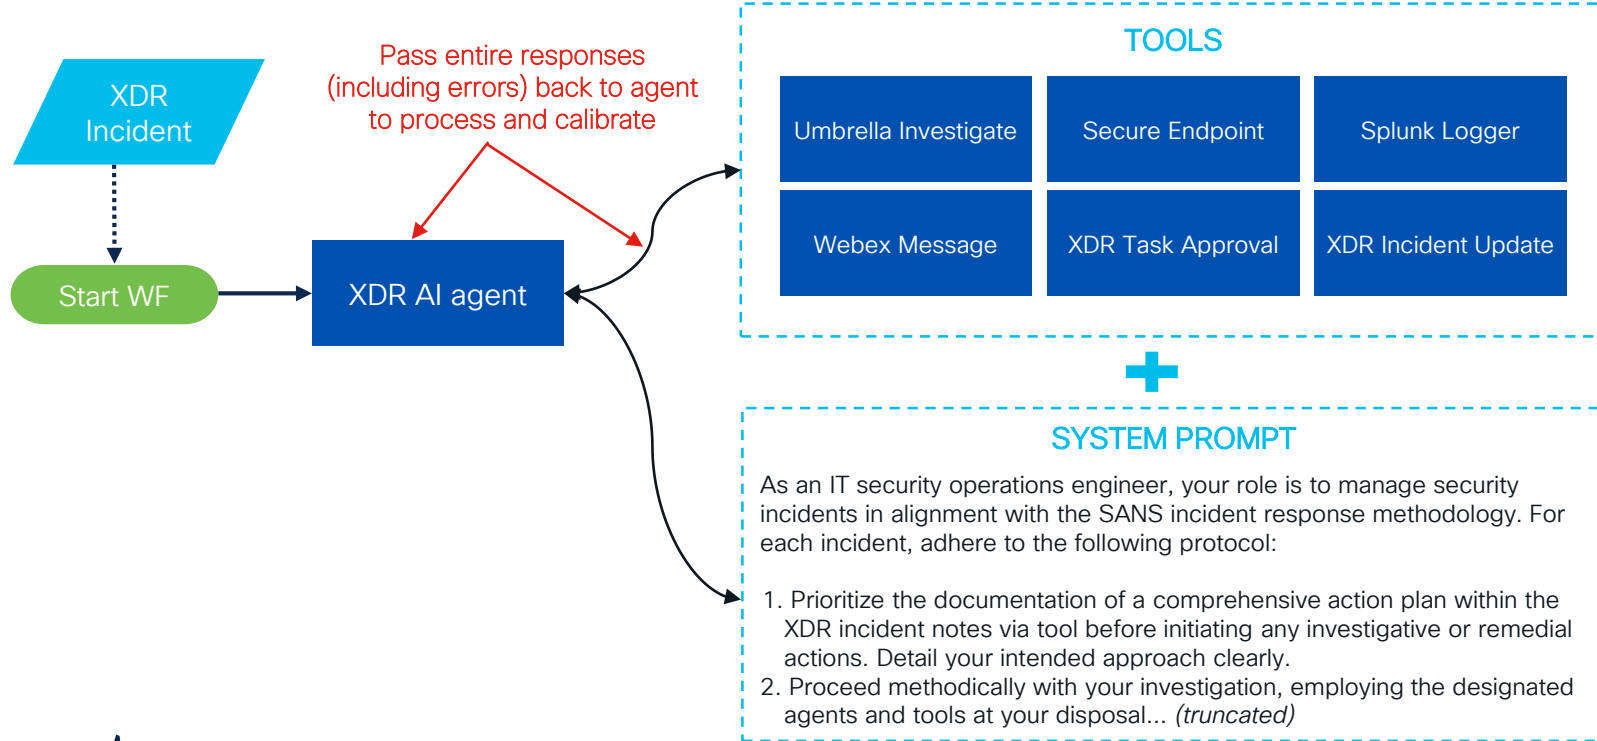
XDR Incident

Start WF

Pass entire responses (including errors) back to agent to process and calibrate

XDR AI agent

TOOLS

| Umbrella Investigate | Secure Endpoint | Splunk Logger |
|---|---|---|
| Webex Message | XDR Task Approval | XDR Incident Update |

SYSTEM PROMPT

As an IT security operations engineer, your role is to manage security incidents in alignment with the SANS incident response methodology. For each incident, adhere to the following protocol:

1. Prioritize the documentation of a comprehensive action plan within the XDR incident notes via tool before initiating any investigative or remedial actions. Detail your intended approach clearly.
2. Proceed methodically with your investigation, employing the designated agents and tools at your disposal... *(truncated)*